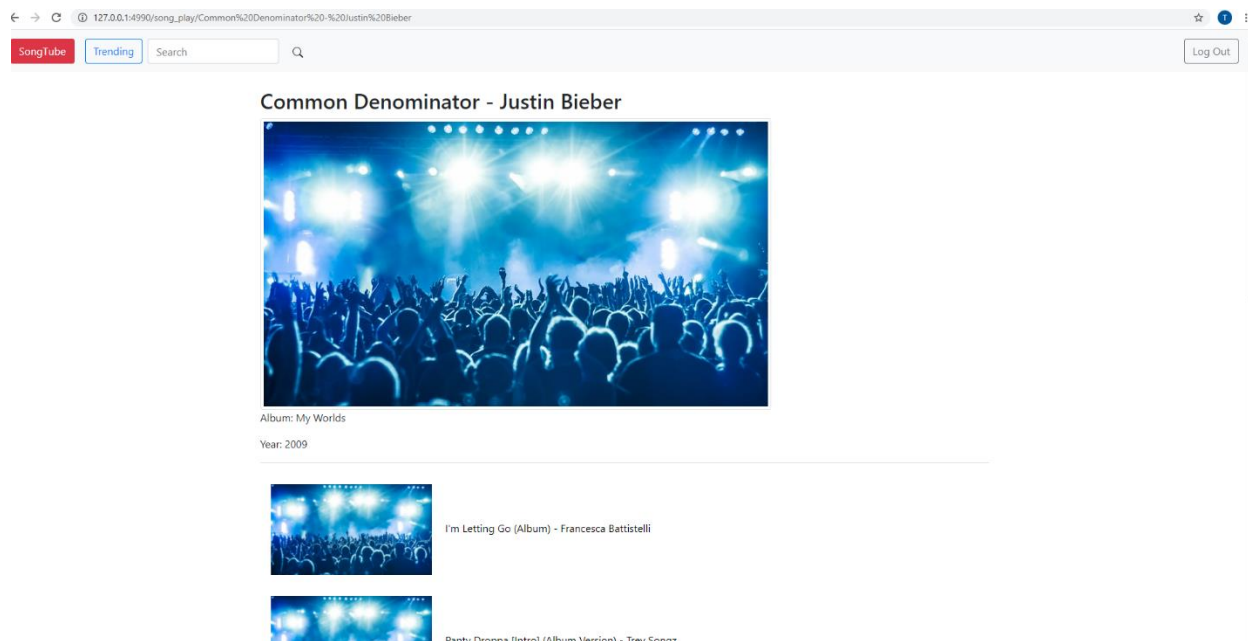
127.0.0.1:4990/song_play/Common%20Denominator%20-%20Justin%20Bieber

T

SongTube Trending Search

Log Out

Common Denominator - Justin Bieber

Album: My Worlds

Year: 2009

I'm Letting Go (Album) - Francesca Battistelli

Panty Droppa [Intro] (Album Version) - Trey Songz